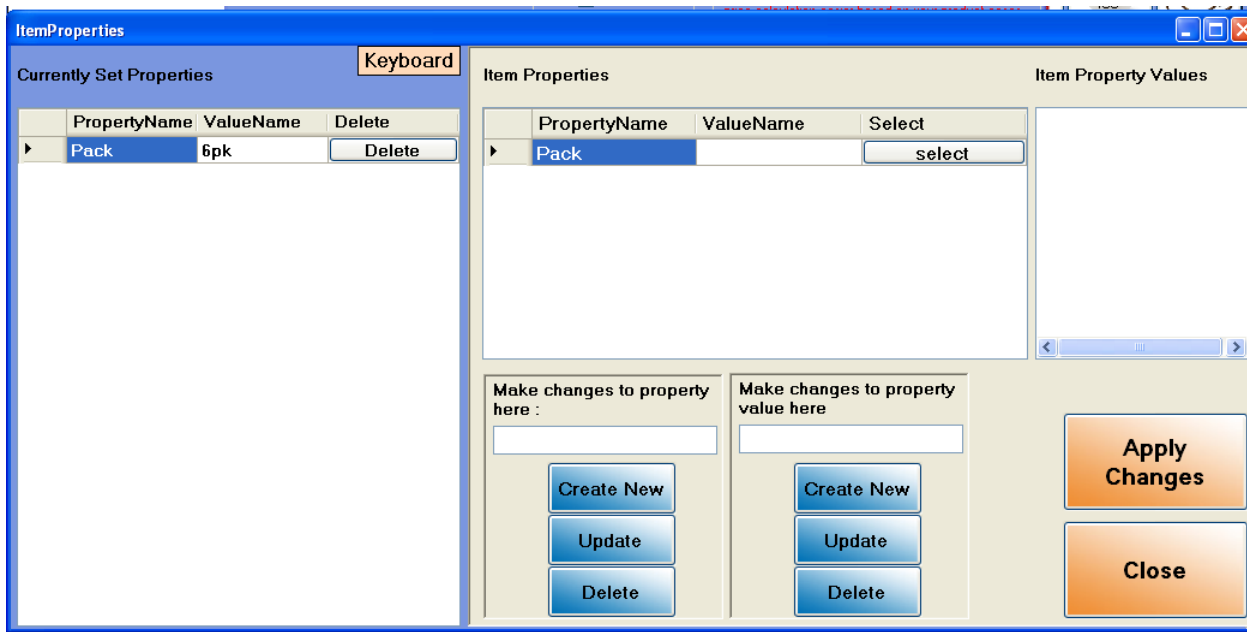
ItemProperties

Currently Set Properties

Keyboard

| | PropertyName | ValueName | Delete |
|---|---|---|---|
| ▸ | Pack | 6pk | Delete |

Item Properties

| | PropertyName | ValueName | Select |
|---|---|---|---|
| ▸ | Pack | | select |

Item Property Values

Make changes to property here :

Create New

Update

Delete

Make changes to property value here

Create New

Update

Delete

Apply Changes

Close